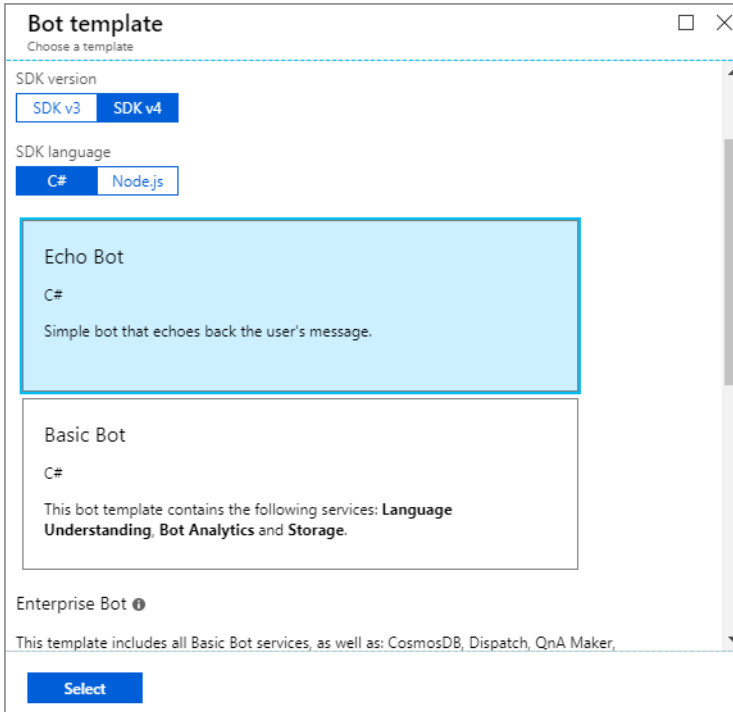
Bot template
Choose a template

SDK version
SDK v3 SDK v4

SDK language
C# Node.js

Echo Bot

C#

Simple bot that echoes back the user's message.

Basic Bot

C#

This bot template contains the following services: **Language Understanding**, **Bot Analytics** and **Storage**.

Enterprise Bot

This template includes all Basic Bot services, as well as: CosmosDB, Dispatch, QnA Maker,

Select